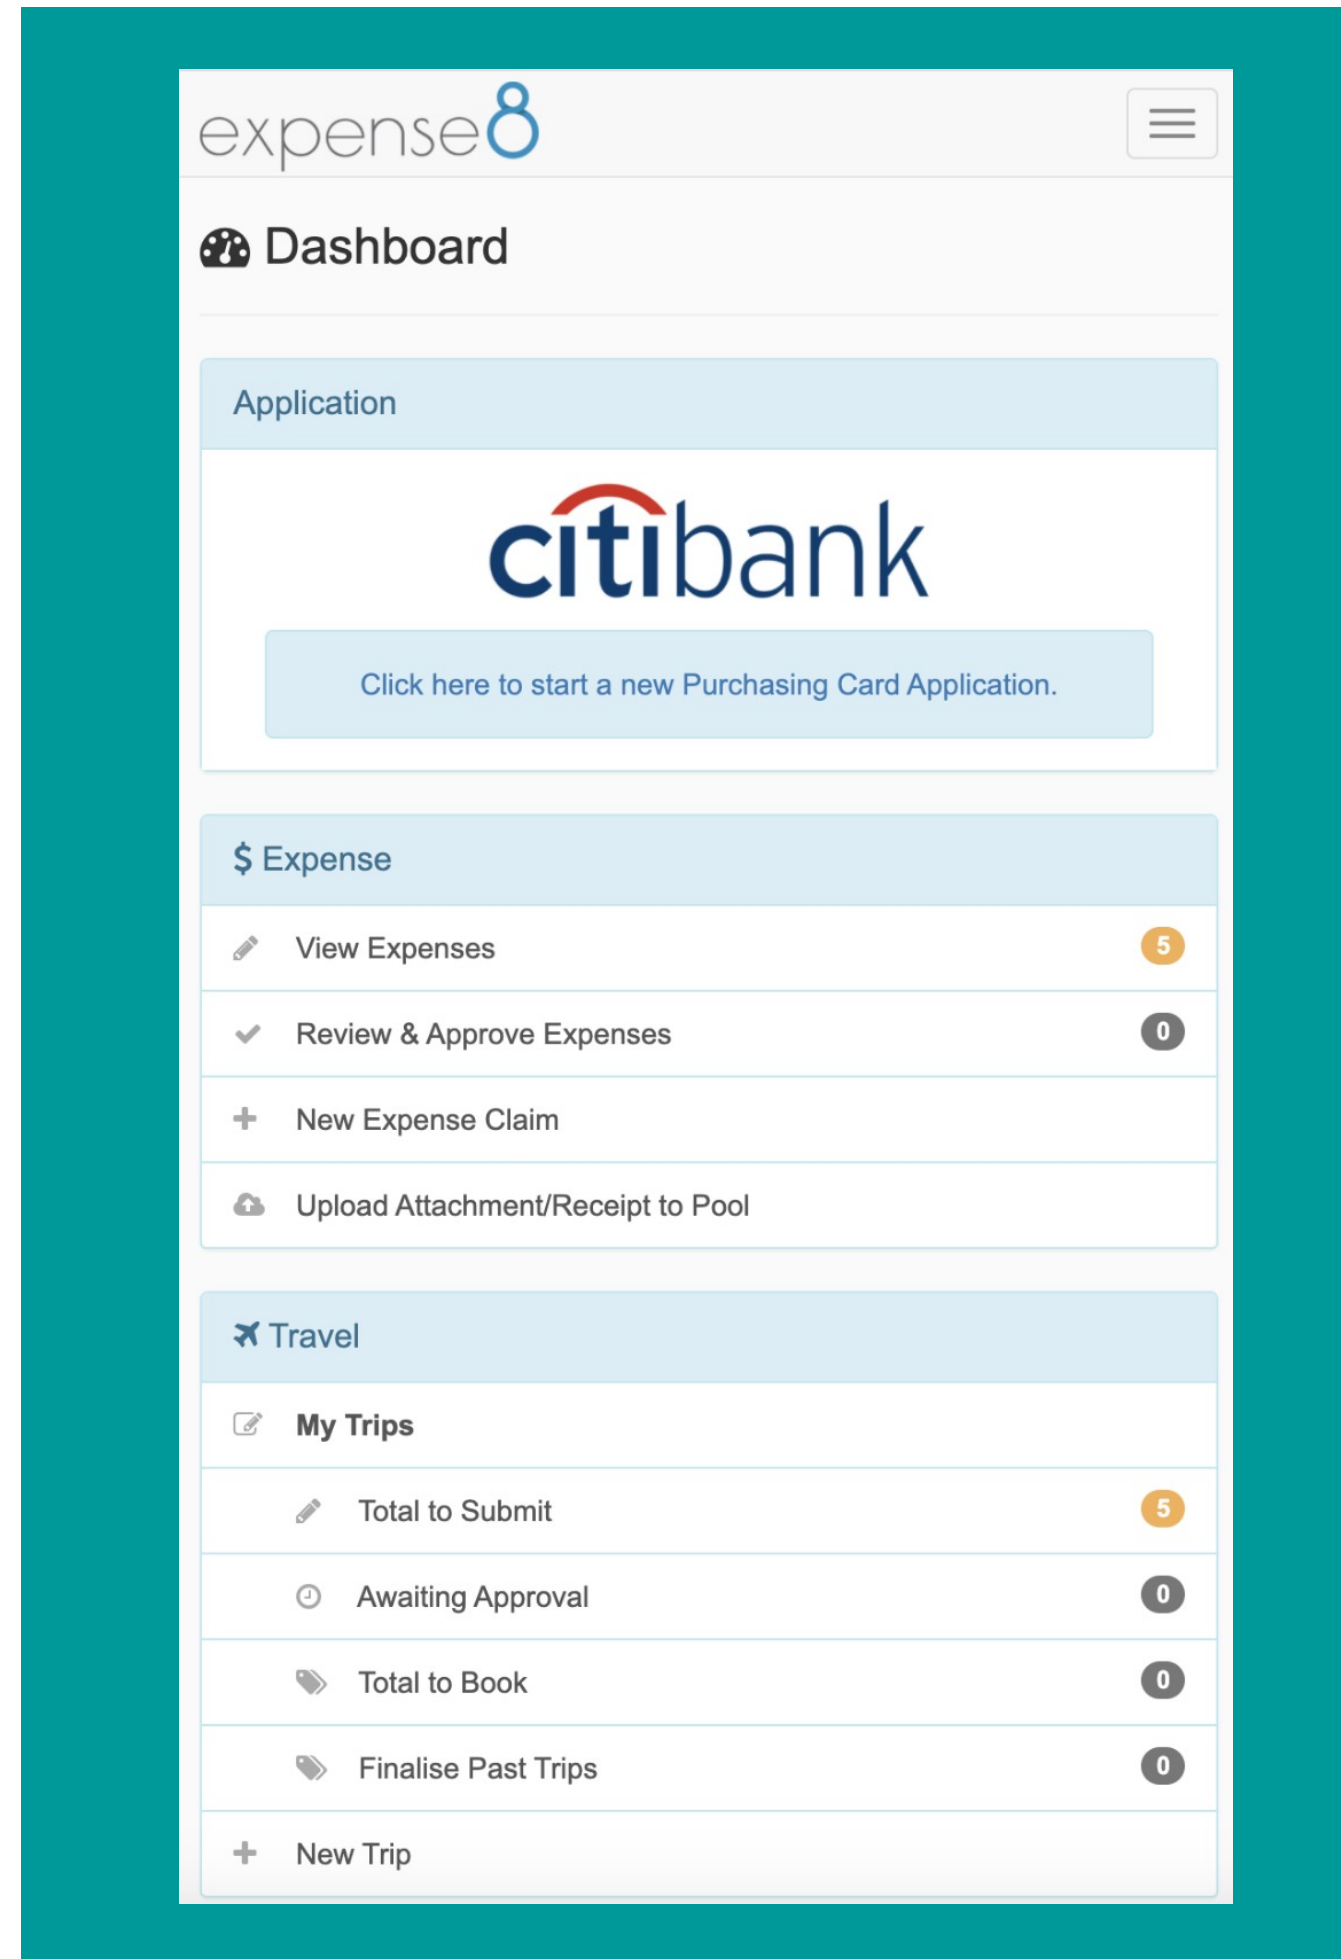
expense8

Dashboard

Application

citibank

Click here to start a new Purchasing Card Application.

$ Expense

View Expenses 5

Review & Approve Expenses 0

New Expense Claim

Upload Attachment/Receipt to Pool

Travel

My Trips

Total to Submit 5

Awaiting Approval 0

Total to Book 0

Finalise Past Trips 0

New Trip